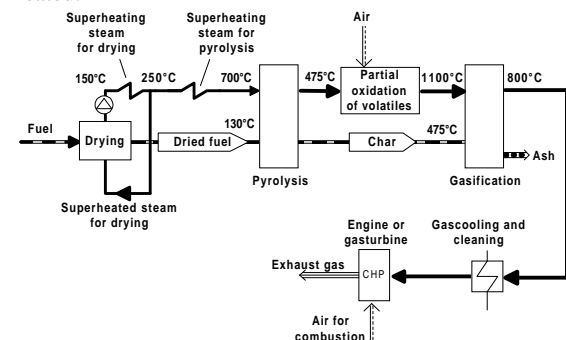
Superheating steam for drying

Superheating steam for pyrolysis

Air

150°C

250°C

700°C

475°C

Partial oxidation of volatiles

1100°C

800°C

130°C

Fuel

Drying

Dried fuel

Char

475°C

Ash

Pyrolysis

Gasification

Superheated steam for drying

Engine or gasturbine

Gascooling and cleaning

Exhaust gas

CHP

Air for combustion